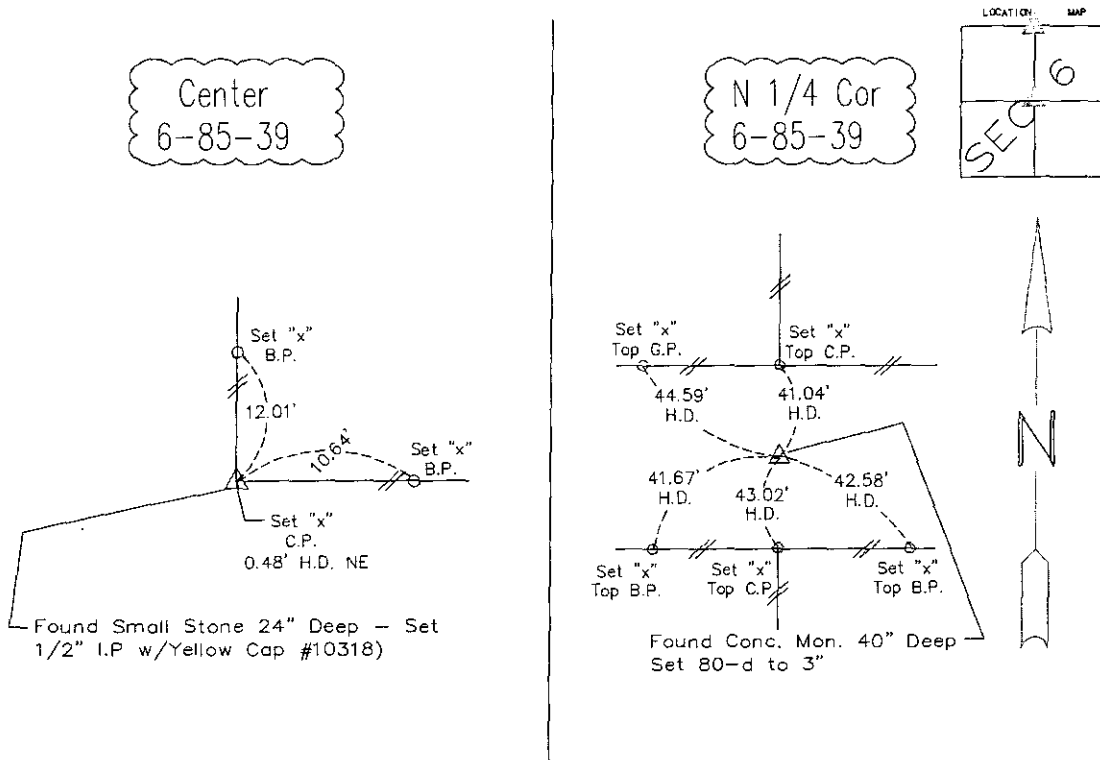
Center
6-85-39

Set "x"
B.P.

12.01'

10.64'

Set "x"
B.P.

Set "x"
C.P.
0.48' H.D. NE

Found Small Stone 24" Deep – Set 1/2" I.P w/Yellow Cap #10318)

N 1/4 Cor
6-85-39

LOCATION MAP

6

SEC

Set "x"
Top G.P.

Set "x"
Top C.P.

44.59'
H.D.

41.04'
H.D.

41.67'
H.D.

43.02'
H.D.

42.58'
H.D.

Set "x"
Top B.P.

Set "x"
Top C.P.

Set "x"
Top B.P.

Found Conc. Mon. 40" Deep
Set 80-d to 3"

N